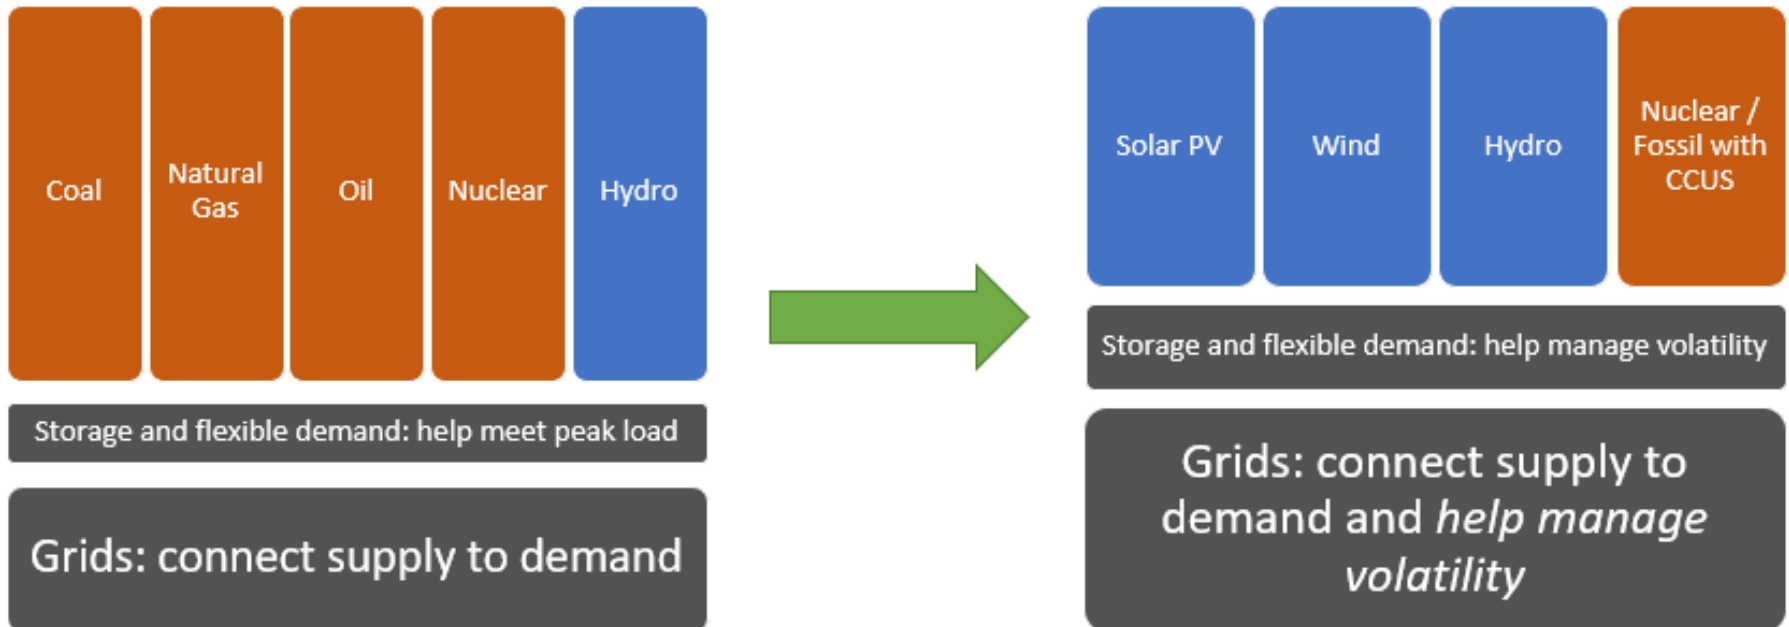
Coal

Natural Gas

Oil

Nuclear

Hydro

Storage and flexible demand: help meet peak load

Grids: connect supply to demand

Solar PV

Wind

Hydro

Nuclear / Fossil with CCUS

Storage and flexible demand: help manage volatility

Grids: connect supply to demand and *help manage volatility*